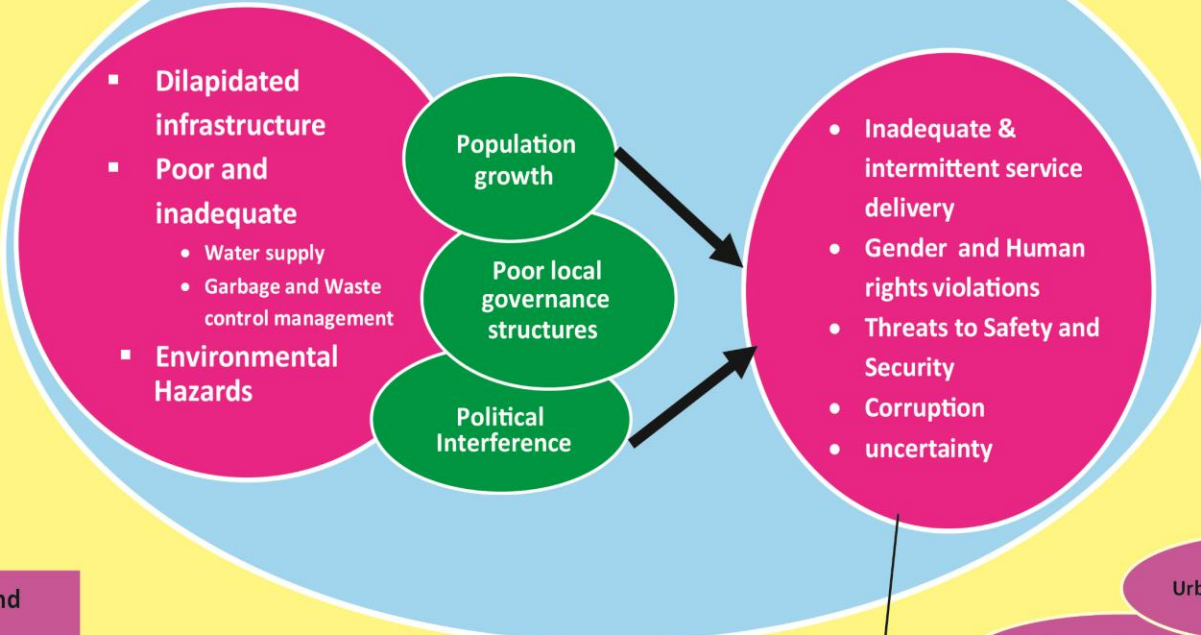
- Dilapidated infrastructure
- Poor and inadequate
  - Water supply
  - Garbage and Waste control management
- Environmental Hazards

Population growth

Poor local governance structures

Political Interference

- Inadequate & intermittent service delivery
- Gender and Human rights violations
- Threats to Safety and Security
- Corruption
- uncertainty

nd

Urb